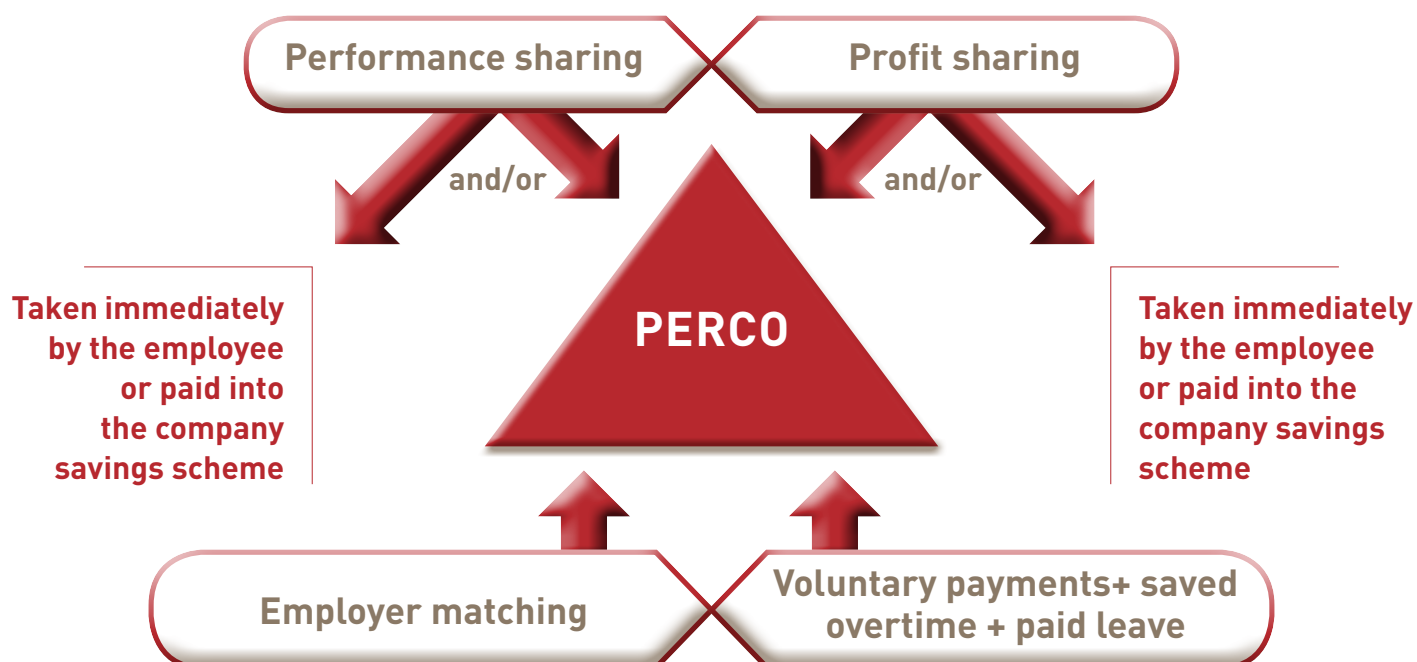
Performance sharing

Profit sharing

and/or

and/or

Taken immediately by the employee or paid into the company savings scheme

PERCO

Taken immediately by the employee or paid into the company savings scheme

Employer matching

Voluntary payments+ saved overtime + paid leave